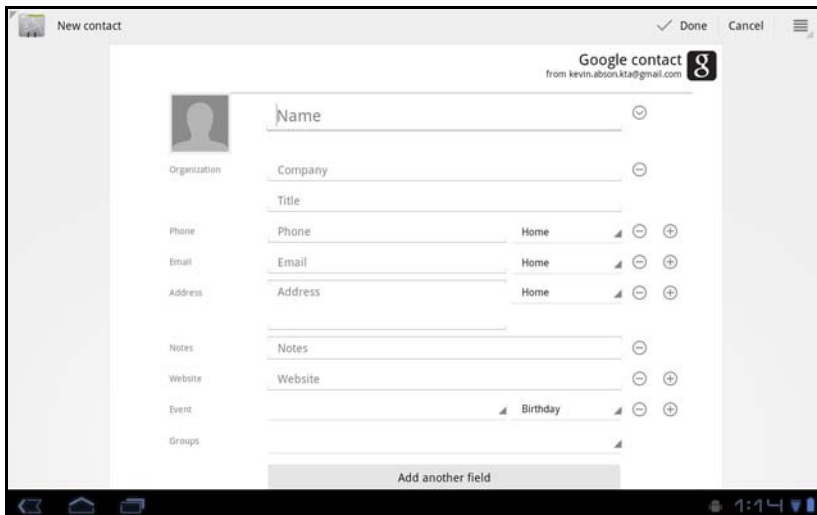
New contact

Done Cancel

Google contact
from kevin.abson.kta@gmail.com

Name

Organization Company

Title

Phone Phone Home

Email Email Home

Address Address Home

Notes Notes

Website Website

Event Birthday

Groups

Add another field

1:14